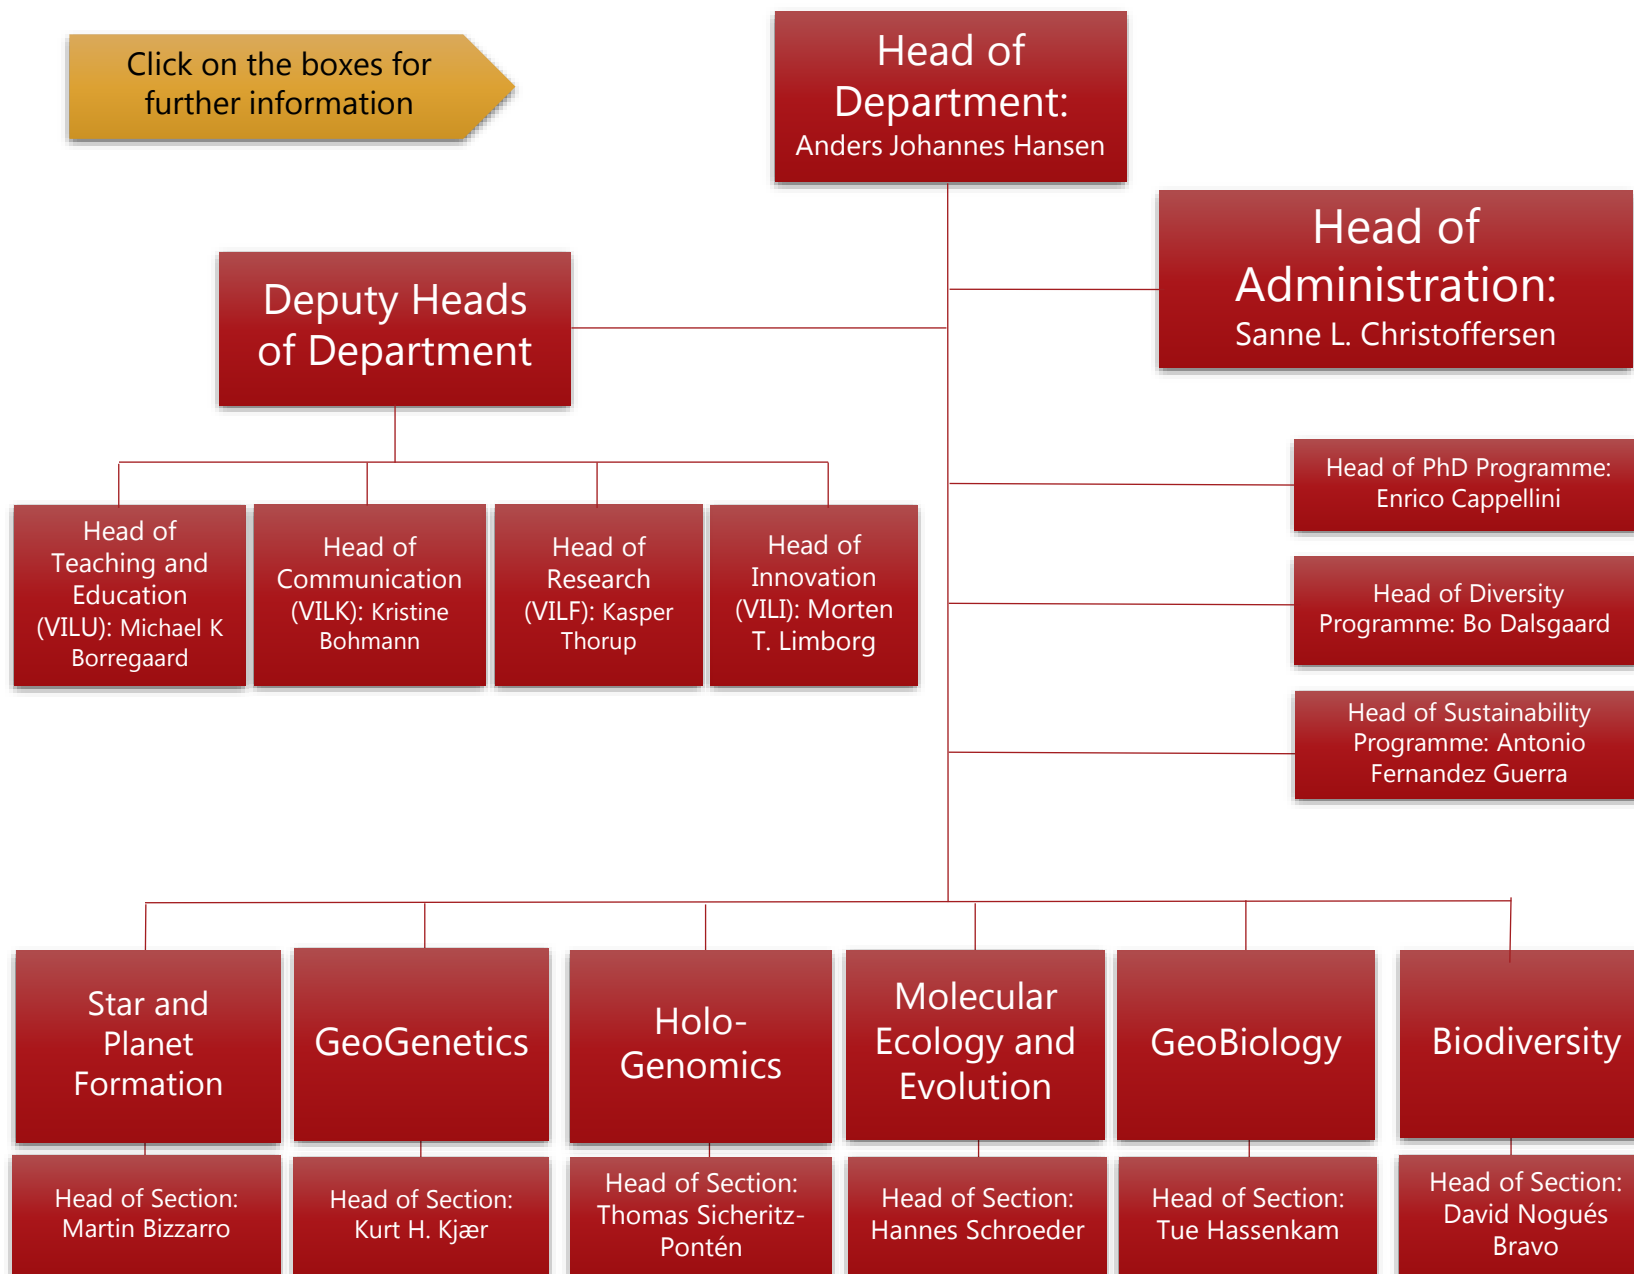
Click on the boxes for further information

Head of Department: Anders Johannes Hansen

Head of Administration: Sanne L. Christoffersen

Deputy Heads of Department

Head of Teaching and Education (VILU): Michael K Borregaard

Head of Communication (VILK): Kristine Bohmann

Head of Research (VILF): Kasper Thorup

Head of Innovation (VILI): Morten T. Limborg

Head of PhD Programme: Enrico Cappellini

Head of Diversity Programme: Bo Dalsgaard

Head of Sustainability Programme: Antonio Fernandez Guerra

Star and Planet Formation

Head of Section: Martin Bizzarro

GeoGenetics

Head of Section: Kurt H. Kjær

Holo-Genomics

Head of Section: Thomas Sicheritz-Pontén

Molecular Ecology and Evolution

Head of Section: Hannes Schroeder

GeoBiology

Head of Section: Tue Hassenkam

Biodiversity

Head of Section: David Nogués Bravo